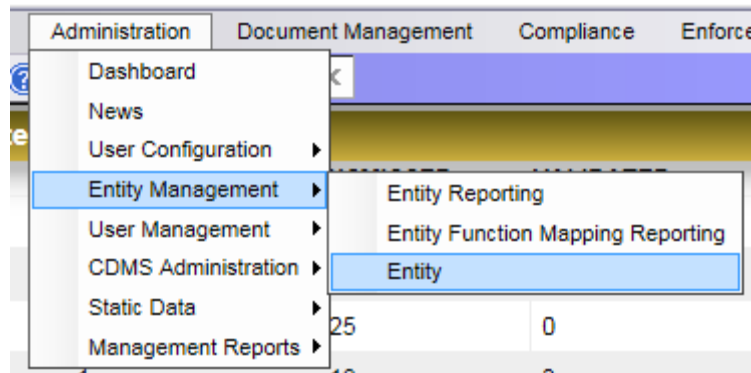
Administration Document Management Compliance Enforce

Dashboard
News
User Configuration
Entity Management
User Management
CDMS Administration
Static Data
Management Reports

Entity Reporting
Entity Function Mapping Reporting
Entity

25 0